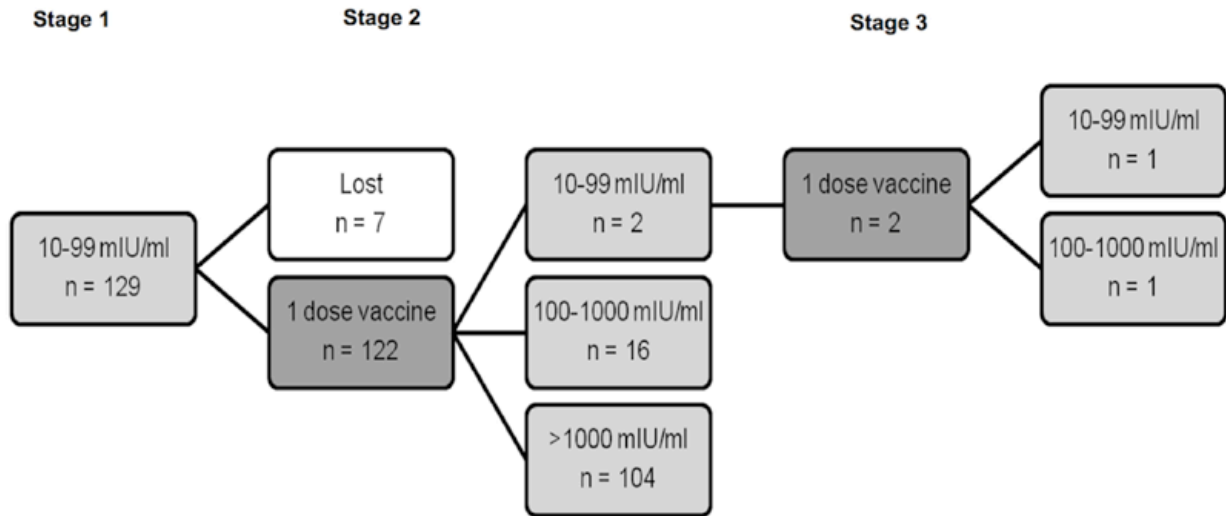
Stage 1

Stage 2

Stage 3

10-99 mIU/ml
n = 129

Lost
n = 7

1 dose vaccine
n = 122

10-99 mIU/ml
n = 2

100-1000 mIU/ml
n = 16

>1000 mIU/ml
n = 104

1 dose vaccine
n = 2

10-99 mIU/ml
n = 1

100-1000 mIU/ml
n = 1